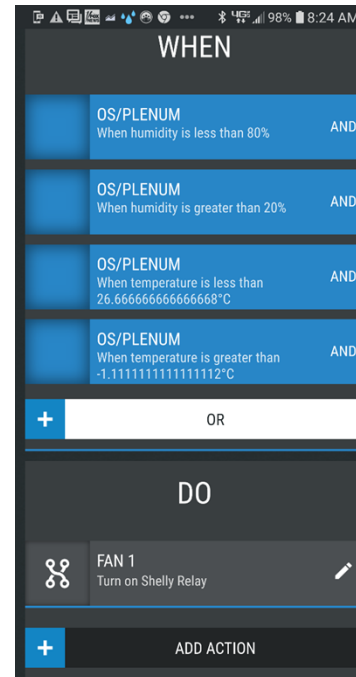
98% 8:24 AM

WHEN

OS/PLENUM
When humidity is less than 80%
AND

OS/PLENUM
When humidity is greater than 20%
AND

OS/PLENUM
When temperature is less than 26.666666666666668°C
AND

OS/PLENUM
When temperature is greater than -1.1111111111111112°C
AND

+
OR

DO

FAN 1
Turn on Shelly Relay

+
ADD ACTION